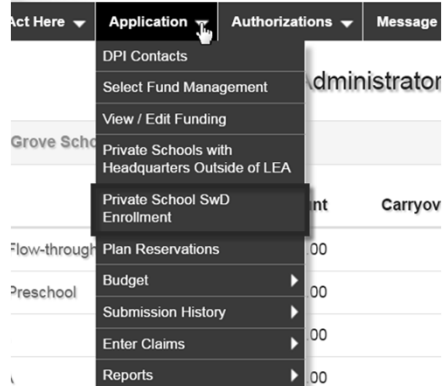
Act Here ▾ Application ▾ Authorizations ▾ Message

DPI Contacts
Select Fund Management
View / Edit Funding
Private Schools with Headquarters Outside of LEA
Private School SwD Enrollment
Plan Reservations
Budget
Submission History
Enter Claims
Reports

Administrator

Grove Scho

nt Carryov

Flow-through 00
Preschool 00
00
00